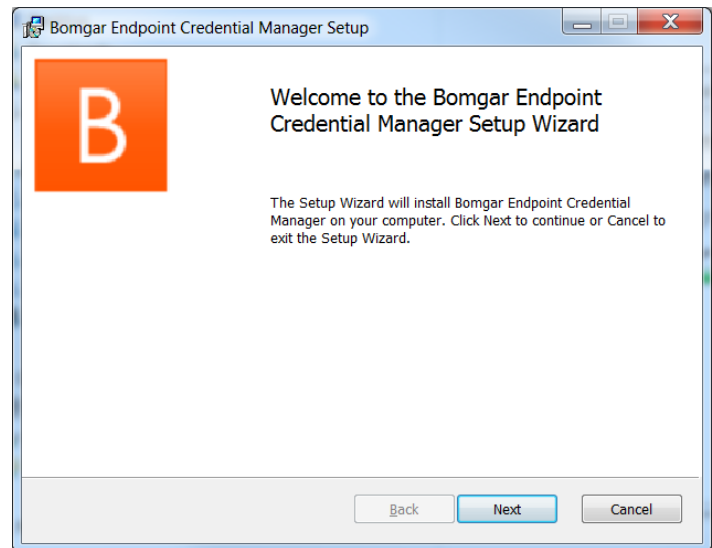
Bomgar Endpoint Credential Manager Setup

B

Welcome to the Bomgar Endpoint Credential Manager Setup Wizard

The Setup Wizard will install Bomgar Endpoint Credential Manager on your computer. Click Next to continue or Cancel to exit the Setup Wizard.

Back

Next

Cancel